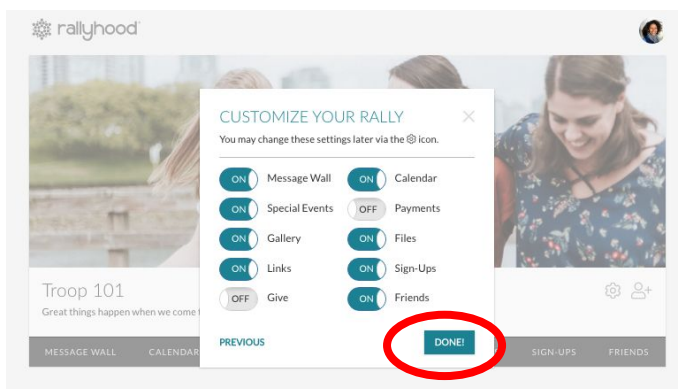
rallyhood

CUSTOMIZE YOUR RALLY

You may change these settings later via the ⚙ icon.

ON Message Wall
ON Calendar
ON Special Events
OFF Payments
ON Gallery
ON Files
ON Links
ON Sign-Ups
OFF Give
ON Friends

PREVIOUS

DONE!

Troop 101

Great things happen when we come t

MESSAGE WALL CALENDAR SIGN-UPS FRIENDS